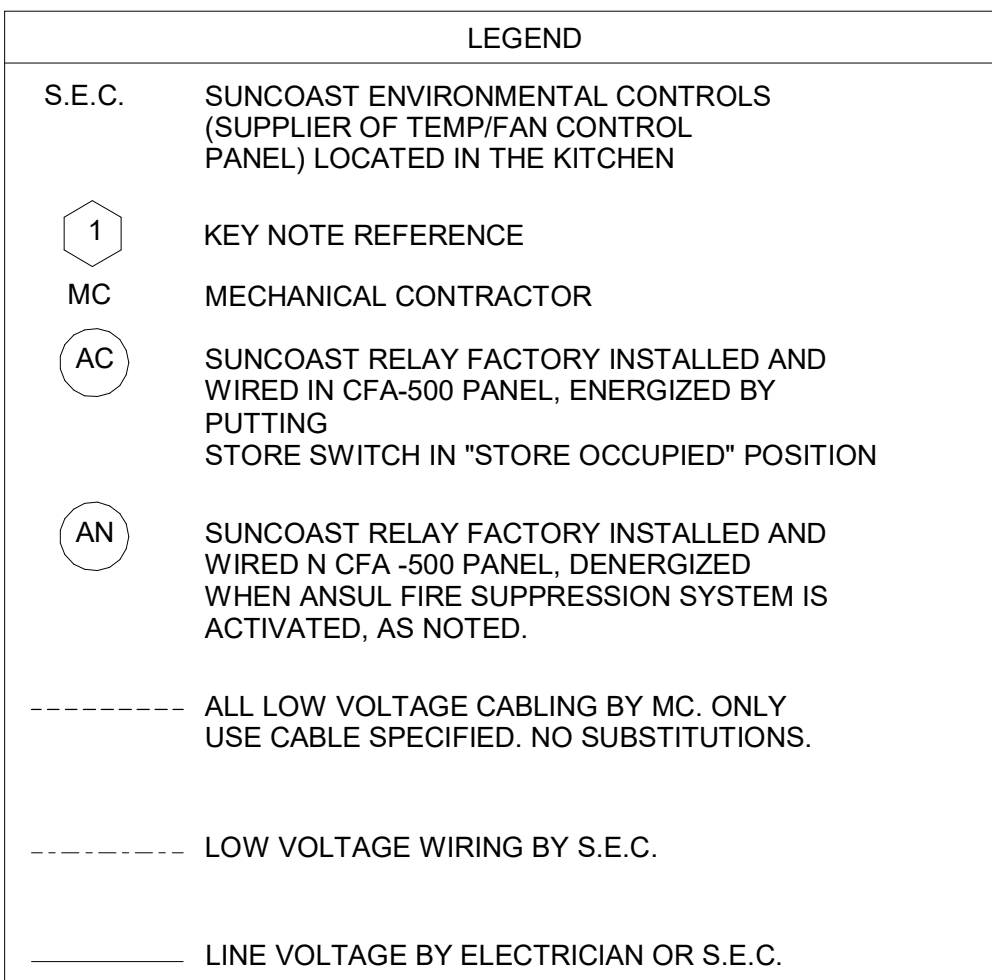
LEGEND

S.E.C. SUNCOAST ENVIRONMENTAL CONTROLS (SUPPLIER OF TEMP/FAN CONTROL PANEL) LOCATED IN THE KITCHEN

1 KEY NOTE REFERENCE

MC MECHANICAL CONTRACTOR

AC SUNCOAST RELAY FACTORY INSTALLED AND WIRED IN CFA-500 PANEL, ENERGIZED BY PUTTING
STORE SWITCH IN "STORE OCCUPIED" POSITION

AN SUNCOAST RELAY FACTORY INSTALLED AND WIRED N CFA -500 PANEL, DENERGIZED WHEN ANSUL FIRE SUPPRESSION SYSTEM IS ACTIVATED, AS NOTED.

ALL LOW VOLTAGE CABLING BY MC. ONLY USE CABLE SPECIFIED. NO SUBSTITUTIONS.

LOW VOLTAGE WIRING BY S.E.C.

LINE VOLTAGE BY ELECTRICIAN OR S.E.C.